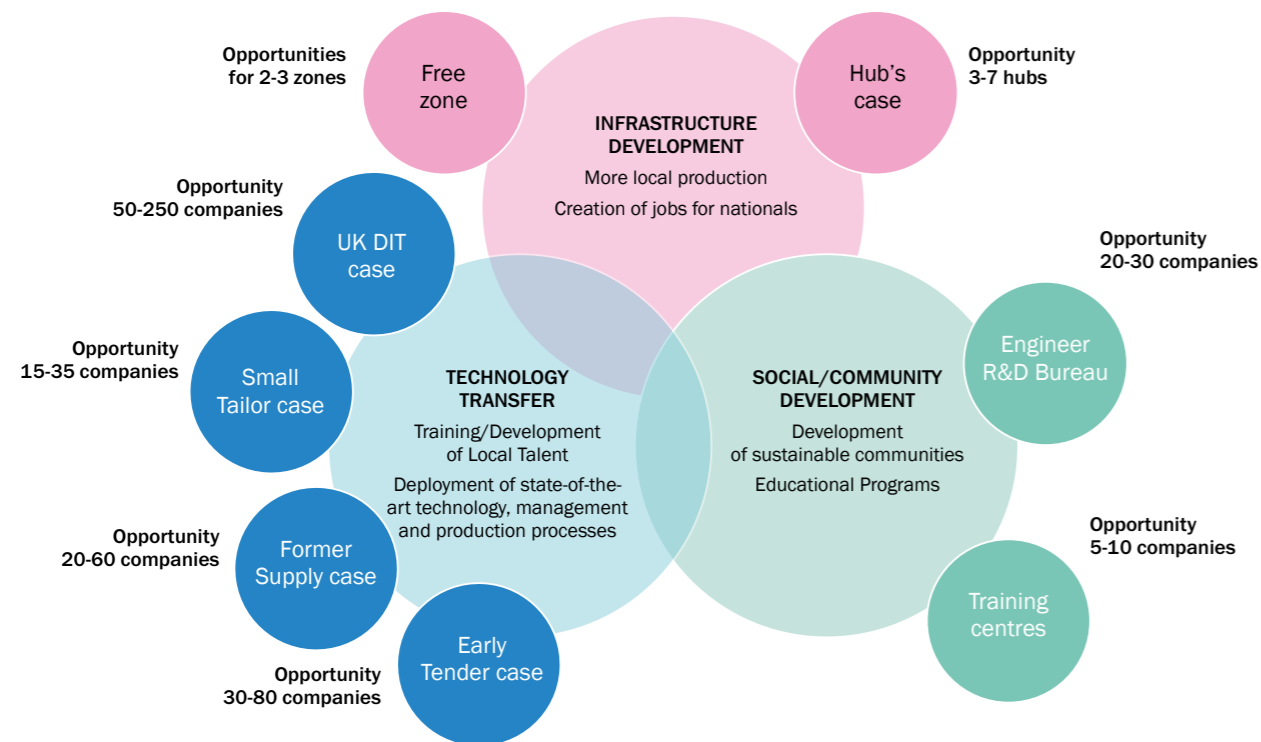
Opportunities for 2-3 zones

Free zone

Hub's case

Opportunity 3-7 hubs

INFRASTRUCTURE DEVELOPMENT

More local production

Creation of jobs for nationals

Opportunity 50-250 companies

UK DIT case

Opportunity 20-30 companies

Opportunity 15-35 companies

Small Tailor case

Engineer R&D Bureau

TECHNOLOGY TRANSFER

Training/Development of Local Talent

Deployment of state-of-the-art technology, management and production processes

SOCIAL/COMMUNITY DEVELOPMENT

Development of sustainable communities

Educational Programs

Opportunity 20-60 companies

Former Supply case

Opportunity 5-10 companies

Training centres

Early Tender case

Opportunity 30-80 companies